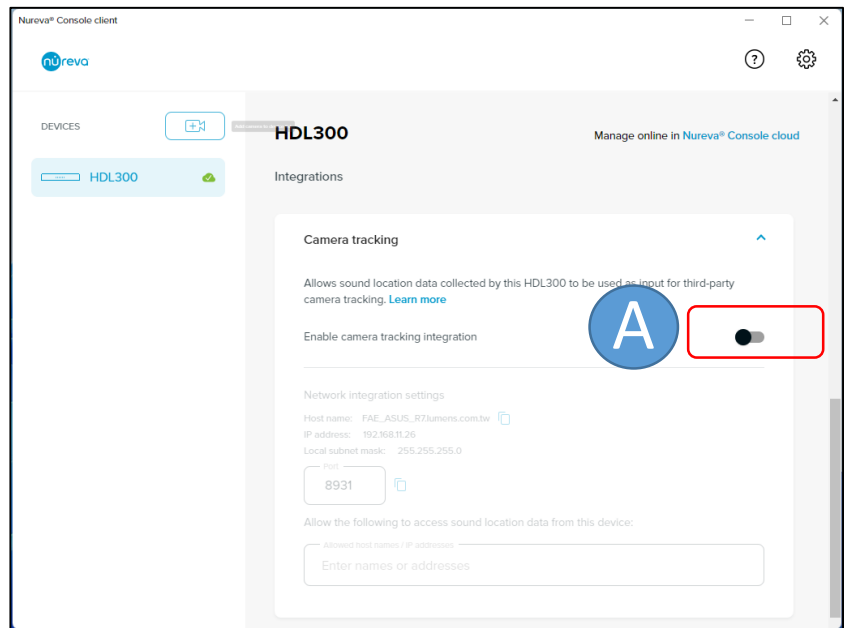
Nureva® Console client

nureva

DEVICES

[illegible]

HDL300

HDL300

Manage online in Nureva® Console cloud

Integrations

Camera tracking

Allows sound location data collected by this HDL300 to be used as input for third-party camera tracking. Learn more

Enable camera tracking integration

A

Network integration settings

Host name: FAE_ASUS_R7.lumens.com.tw

IP address: 192.168.11.26

Local subnet mask: 255.255.255.0

Port

8931

Allow the following to access sound location data from this device:

Allowed host names / IP addresses

Enter names or addresses